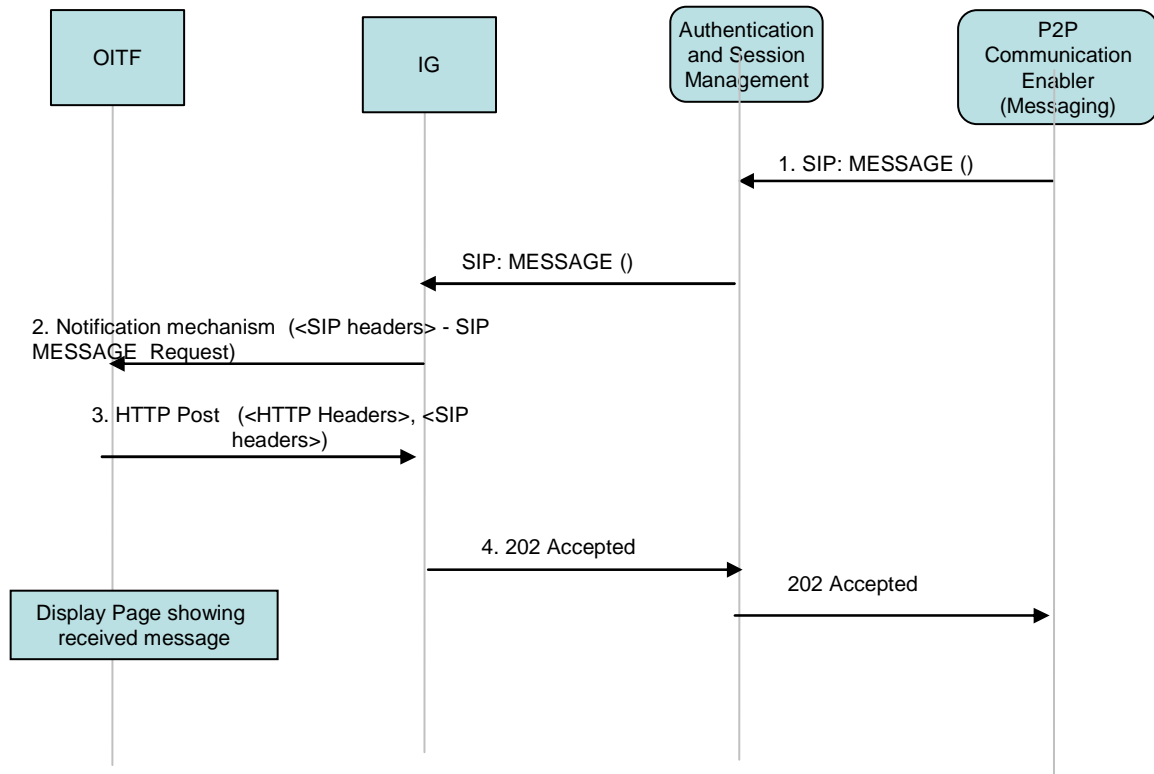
OITF

IG

Authentication and Session Management

P2P Communication Enabler (Messaging)

1. SIP: MESSAGE ()

SIP: MESSAGE ()

2. Notification mechanism (<SIP headers> - SIP MESSAGE Request)

3. HTTP Post (<HTTP Headers>, <SIP headers>)

4. 202 Accepted

202 Accepted

Display Page showing received message